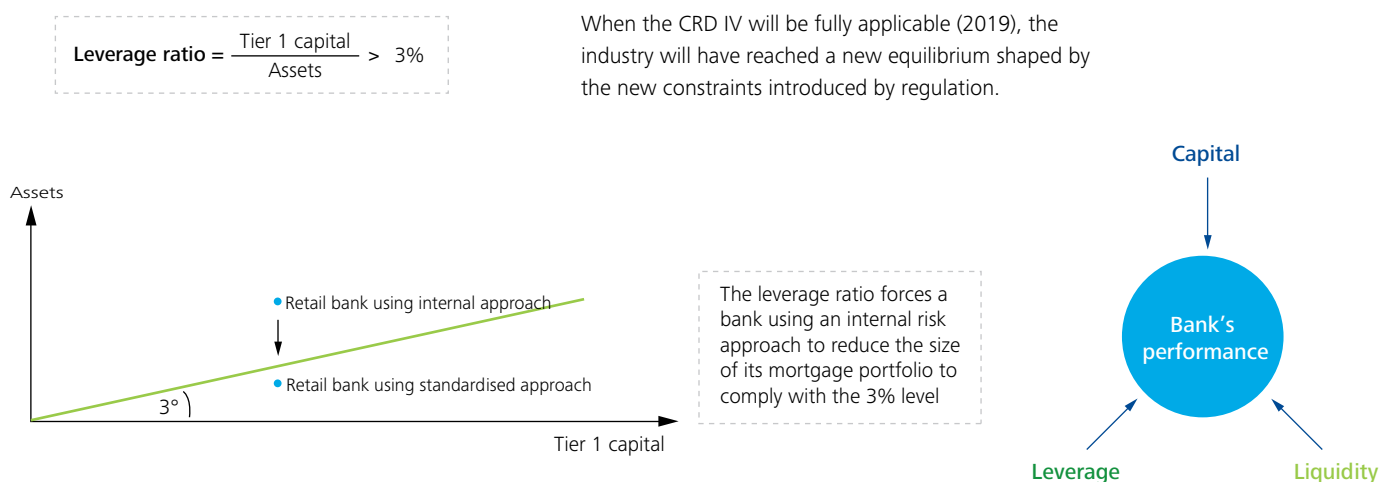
**Leverage ratio =** $\frac{\text{Tier 1 capital}}{\text{Assets}} > 3\%$

When the CRD IV will be fully applicable (2019), the industry will have reached a new equilibrium shaped by the new constraints introduced by regulation.

Assets

Retail bank using internal approach

Retail bank using standardised approach

3°

Tier 1 capital

The leverage ratio forces a bank using an internal risk approach to reduce the size of its mortgage portfolio to comply with the 3% level

Capital

Bank's performance

Leverage

Liquidity